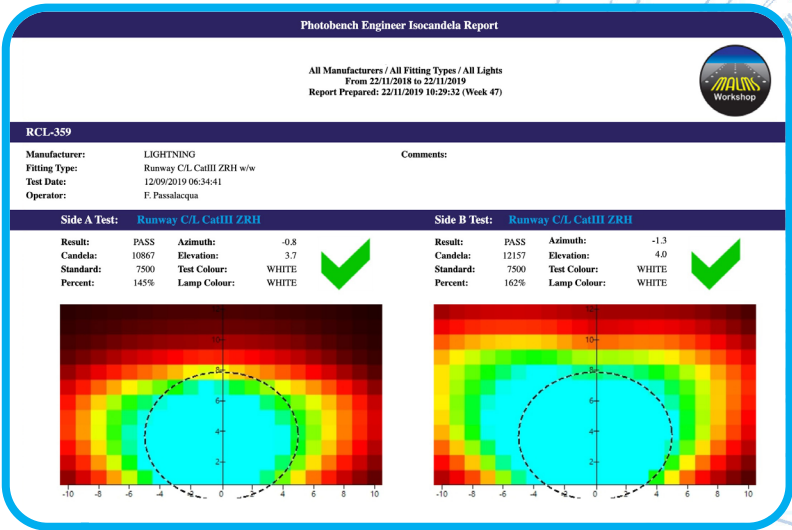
Photobench Engineer Isocandela Report

All Manufacturers / All Fitting Types / All Lights
From 22/11/2018 to 22/11/2019
Report Prepared: 22/11/2019 10:29:32 (Week 47)

MALMS Workshop

RCL-359

Manufacturer: LIGHTNING
Fitting Type: Runway C/L CatIII ZRH w/w
Test Date: 12/09/2019 06:34:41
Operator: F. Passalacqua

Comments:

Side A Test: Runway C/L CatIII ZRH

| Result: | PASS | Azimuth: | -0.8 |
|---|---|---|---|
| Candela: | 10867 | Elevation: | 3.7 |
| Standard: | 7500 | Test Colour: | WHITE |
| Percent: | 145% | Lamp Colour: | WHITE |

12
10
8
6
4
2
-10 -8 -6 -4 -2 0 2 4 6 8 10

Side B Test: Runway C/L CatIII ZRH

| Result: | PASS | Azimuth: | -1.3 |
|---|---|---|---|
| Candela: | 12157 | Elevation: | 4.0 |
| Standard: | 7500 | Test Colour: | WHITE |
| Percent: | 162% | Lamp Colour: | WHITE |

12
10
8
6
4
2
-10 -8 -6 -4 -2 0 2 4 6 8 10